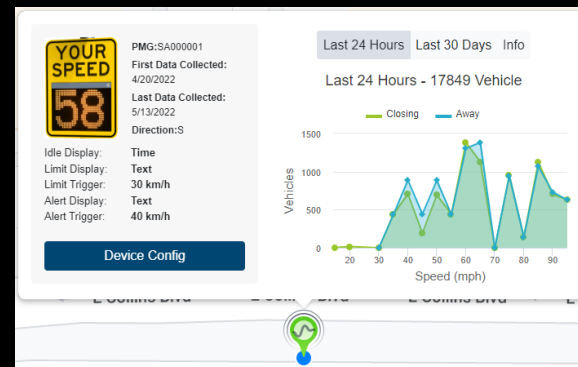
YOUR SPEED 58

PMG:SA000001
First Data Collected: 4/20/2022
Last Data Collected: 5/13/2022
Direction:S

Idle Display: Time
Limit Display: Text
Limit Trigger: 30 km/h
Alert Display: Text
Alert Trigger: 40 km/h

Device Config

Last 24 Hours | Last 30 Days | Info

Last 24 Hours - 17849 Vehicle

Closing  Away

Vehicles
1500
1000
500
0
20 30 40 50 60 70 80 90
Speed (mph)

E Collins Blvd  E Collins Blvd  E Collins Blvd